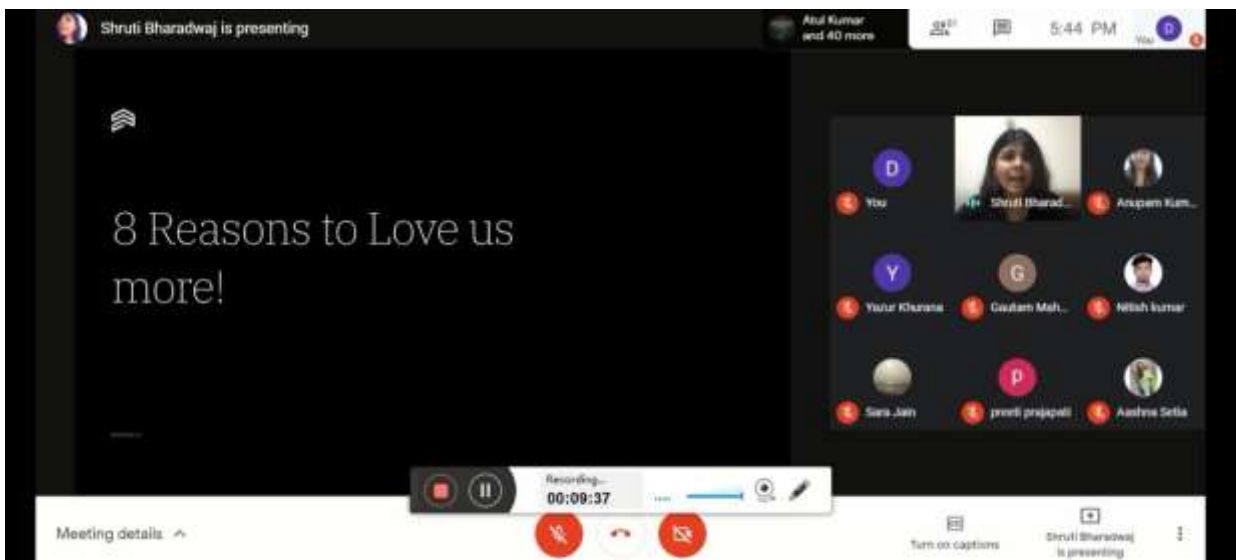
Shruti Bharadwaj is presenting

Atul Kumar and 40 more

5:44 PM

You

8 Reasons to Love us more!

D

You

Shruti Bharad...

Anupam Kum...

Y

Yuvur Khurana

G

Gautam Mah...

Nitish kumar

Sara Jain

P

preeti prajapati

Aashna Setia

Recording...

00:09:37

Meeting details

Turn on captions

Shruti Bharadwaj is presenting